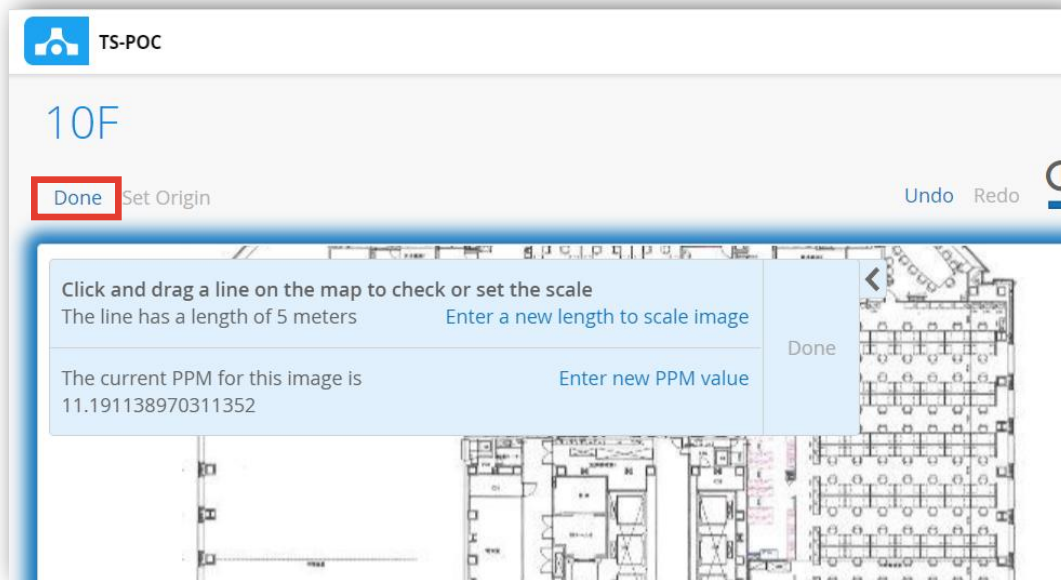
TS-POC

10F

Done Set Origin

Undo Redo

Click and drag a line on the map to check or set the scale
The line has a length of 5 meters
Enter a new length to scale image

The current PPM for this image is 11.191138970311352
Enter new PPM value

Done